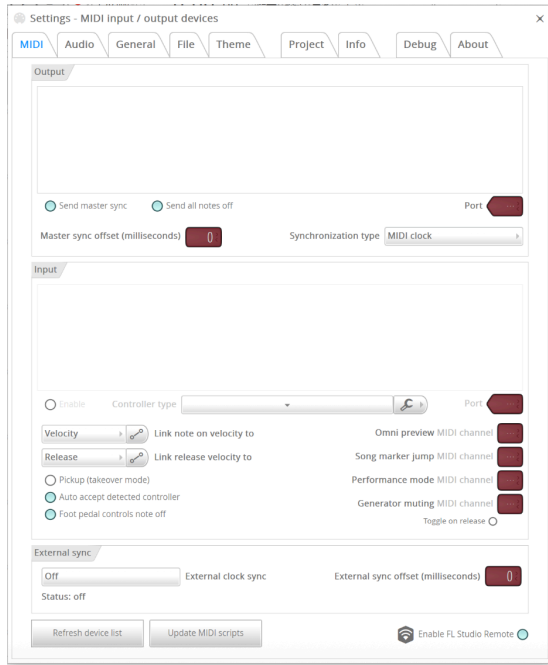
Settings - MIDI input / output devices

×

MIDI | Audio | General | File | Theme | Project | Info | Debug | About

Output

Send master sync
Send all notes off
Port ---

Master sync offset (milliseconds) 0
Synchronization type MIDI clock

Input

Enable
Controller type
Port ---

Velocity
Link note on velocity to
Omni preview MIDI channel ---

Release
Link release velocity to
Song marker jump MIDI channel ---

Pickup (takeover mode)
Performance mode MIDI channel ---

Auto accept detected controller
Generator muting MIDI channel ---

Foot pedal controls note off
Toggle on release

External sync

Off
External clock sync
External sync offset (milliseconds) 0

Status: off

Refresh device list
Update MIDI scripts
Enable FL Studio Remote